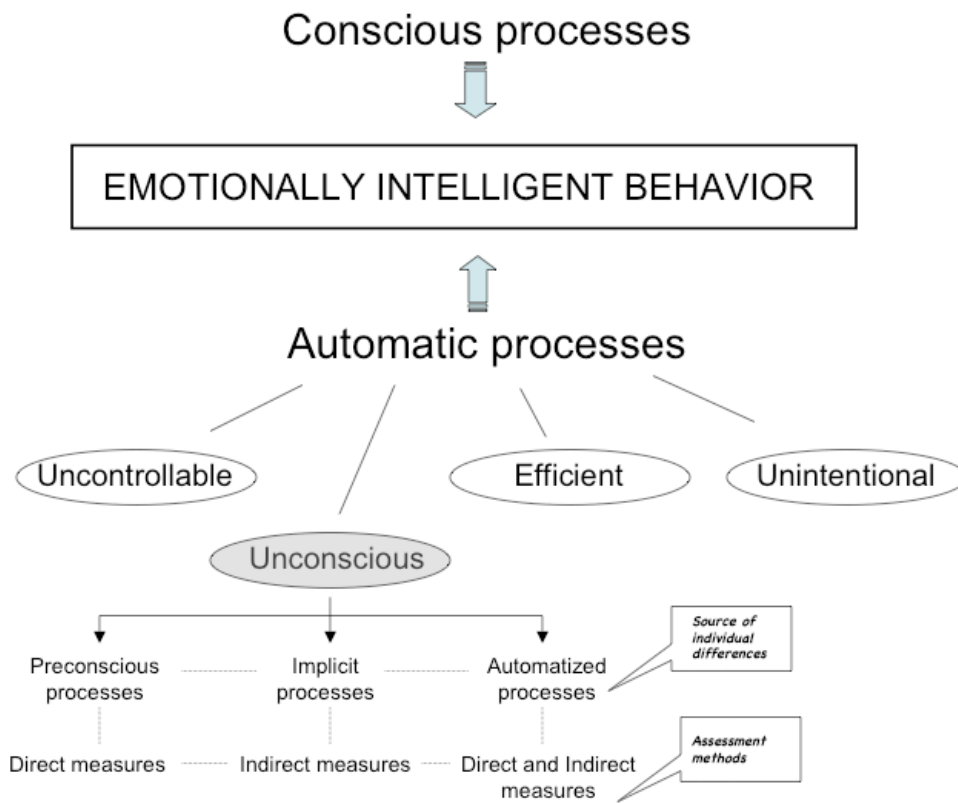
Conscious processes

EMOTIONALLY INTELLIGENT BEHAVIOR

Automatic processes

Uncontrollable

Efficient

Unintentional

Unconscious

Preconscious processes

Implicit processes

Automatized processes

Source of individual differences

Direct measures

Indirect measures

Direct and Indirect measures

Assessment methods